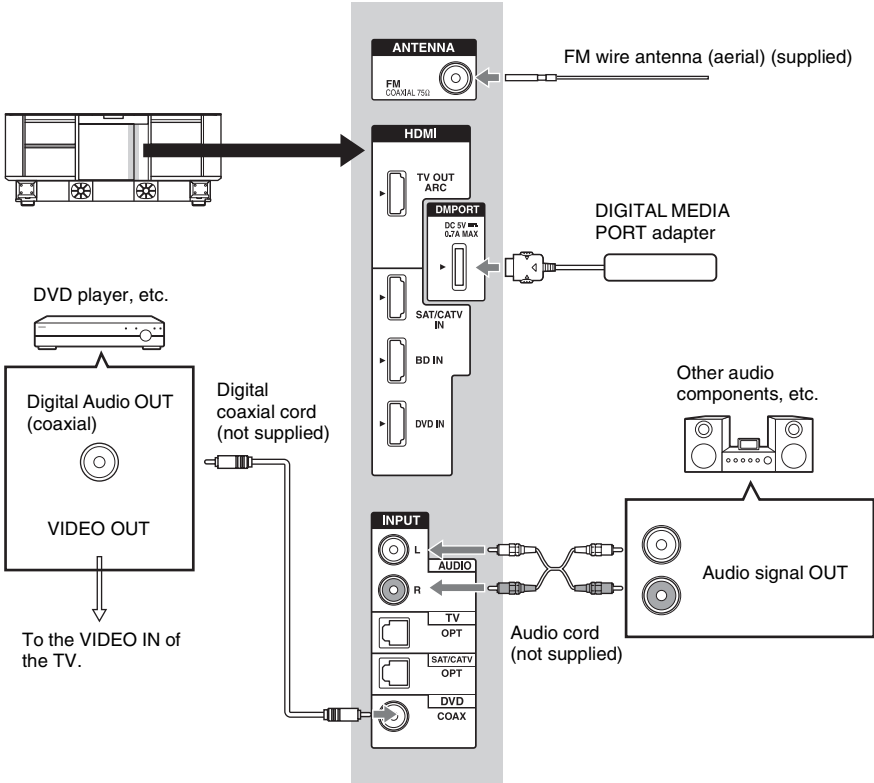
ANTENNA

FM
COAXIAL 75Ω

FM wire antenna (aerial) (supplied)

HDMI

TV OUT
ARC

DMPORT
DC 5V
0.7A MAX

DIGITAL MEDIA PORT adapter

SAT/CATV IN

BD IN

DVD IN

DVD player, etc.

Digital Audio OUT (coaxial)

VIDEO OUT

To the VIDEO IN of the TV.

Digital coaxial cord (not supplied)

Other audio components, etc.

INPUT

L

AUDIO

R

TV
OPT

SAT/CATV
OPT

DVD
COAX

Audio signal OUT

Audio cord (not supplied)